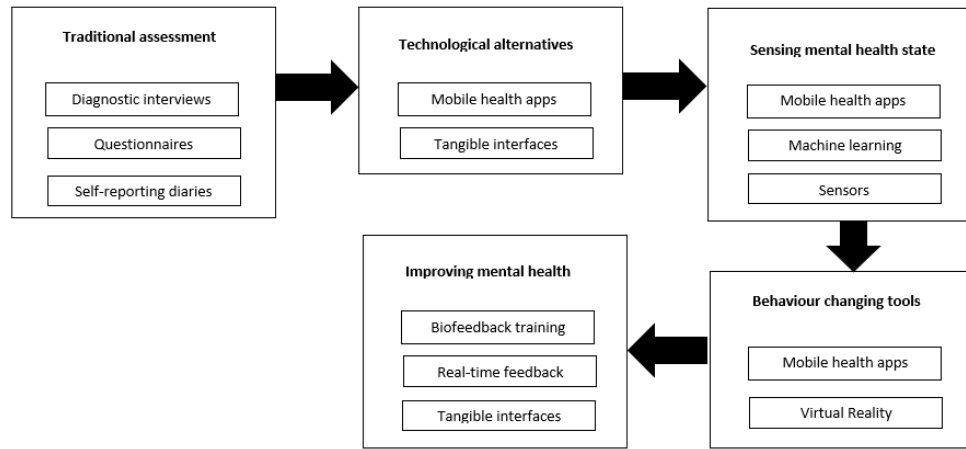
Traditional assessment

Diagnostic interviews

Questionnaires

Self-reporting diaries

Technological alternatives

Mobile health apps

Tangible interfaces

Sensing mental health state

Mobile health apps

Machine learning

Sensors

Behaviour changing tools

Mobile health apps

Virtual Reality

Improving mental health

Biofeedback training

Real-time feedback

Tangible interfaces